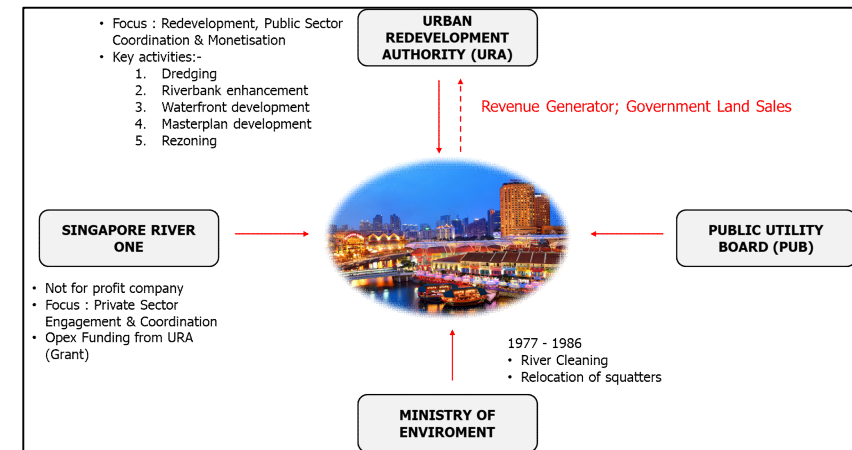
• Focus : Redevelopment, Public Sector Coordination & Monetisation
• Key activities:-
1. Dredging
2. Riverbank enhancement
3. Waterfront development
4. Masterplan development
5. Rezoning

URBAN REDEVELOPMENT AUTHORITY (URA)

Revenue Generator; Government Land Sales

SINGAPORE RIVER ONE

• Not for profit company
• Focus : Private Sector Engagement & Coordination
• Opex Funding from URA (Grant)

PUBLIC UTILITY BOARD (PUB)

1977 - 1986
• River Cleaning
• Relocation of squatters

MINISTRY OF ENVIROMENT